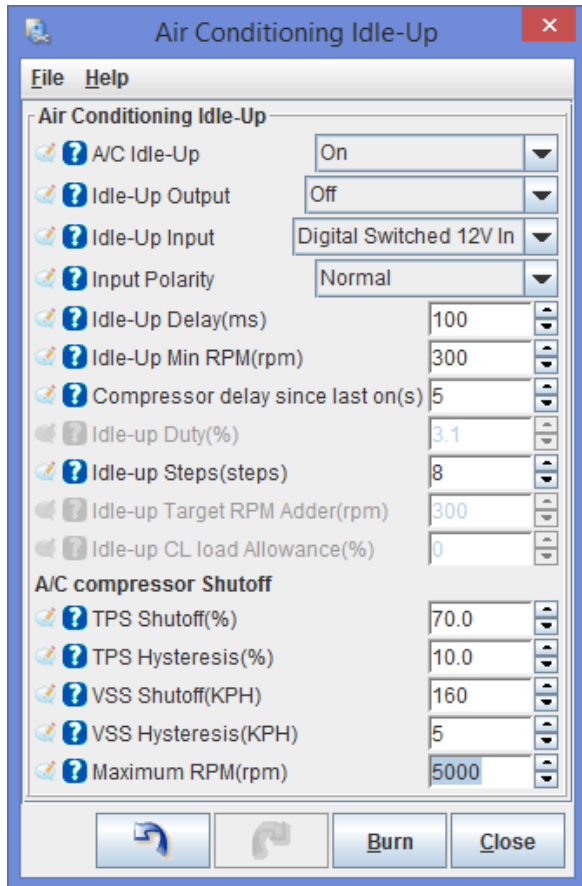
Air Conditioning Idle-Up

File Help

Air Conditioning Idle-Up

A/C Idle-Up On

Idle-Up Output Off

Idle-Up Input Digital Switched 12V In

Input Polarity Normal

Idle-Up Delay(ms) 100

Idle-Up Min RPM(rpm) 300

Compressor delay since last on(s) 5

Idle-up Duty(%) 3.1

Idle-up Steps(steps) 8

Idle-up Target RPM Adder(rpm) 300

Idle-up CL load Allowance(%) 0

A/C compressor Shutoff

TPS Shutoff(%) 70.0

TPS Hysteresis(%) 10.0

VSS Shutoff(KPH) 160

VSS Hysteresis(KPH) 5

Maximum RPM(rpm) 5000

Burn Close